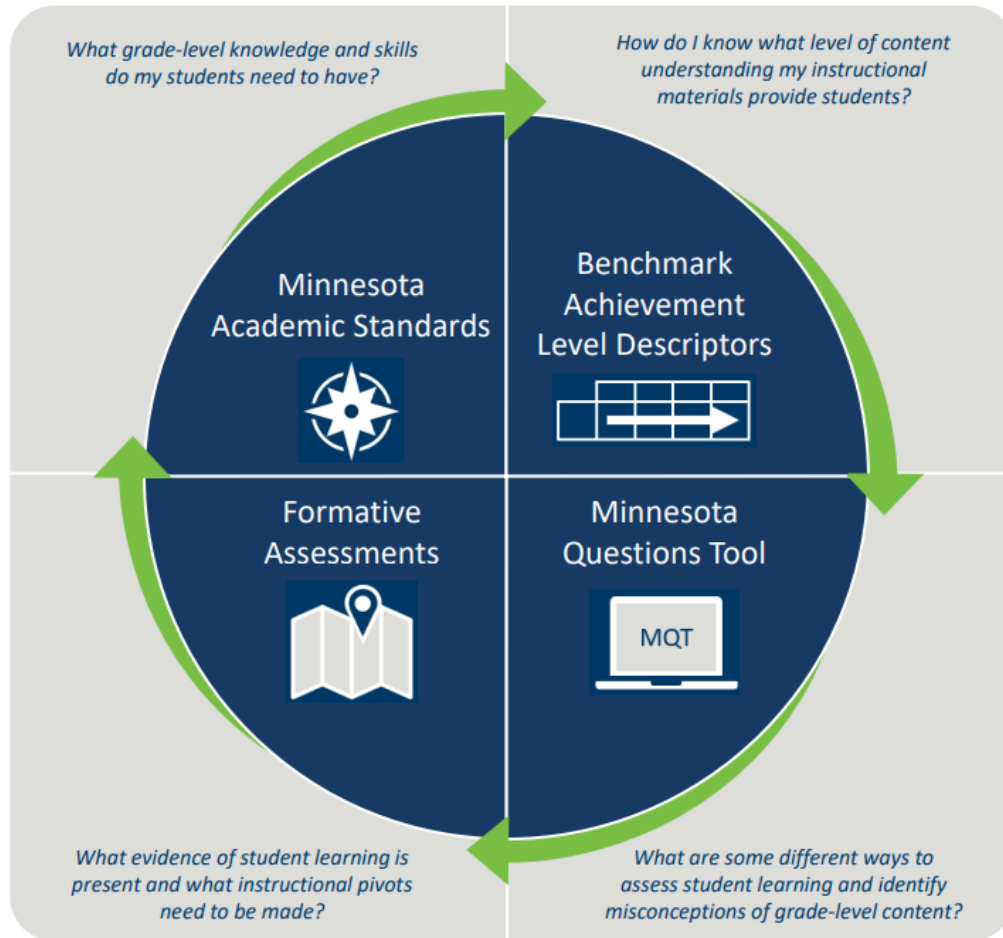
What grade-level knowledge and skills do my students need to have?

How do I know what level of content understanding my instructional materials provide students?

Minnesota Academic Standards

Benchmark Achievement Level Descriptors

Formative Assessments

Minnesota Questions Tool

MQT

What evidence of student learning is present and what instructional pivots need to be made?

What are some different ways to assess student learning and identify misconceptions of grade-level content?